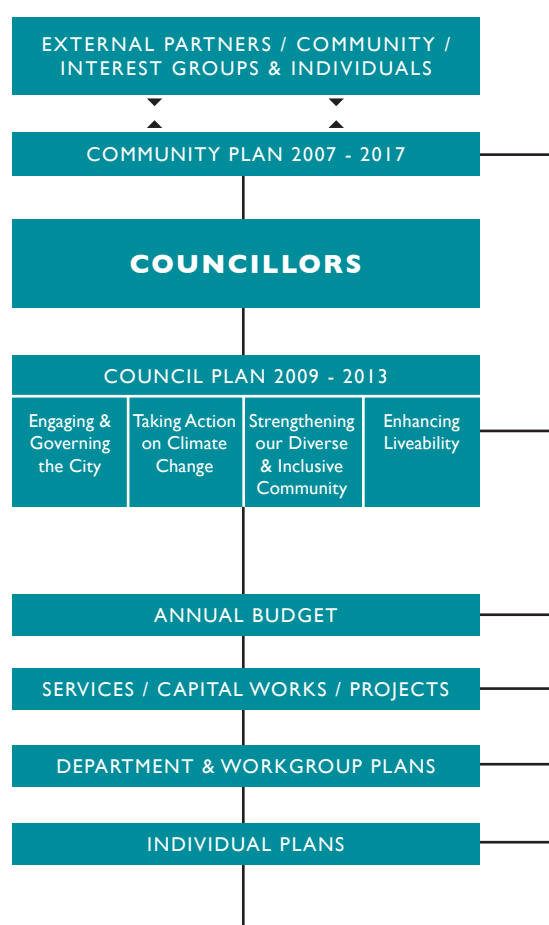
EXTERNAL PARTNERS / COMMUNITY / INTEREST GROUPS & INDIVIDUALS

COMMUNITY PLAN 2007 - 2017

COUNCILLORS

COUNCIL PLAN 2009 - 2013

Engaging & Governing the City

Taking Action on Climate Change

Strengthening our Diverse & Inclusive Community

Enhancing Liveability

ANNUAL BUDGET

SERVICES / CAPITAL WORKS / PROJECTS

DEPARTMENT & WORKGROUP PLANS

INDIVIDUAL PLANS